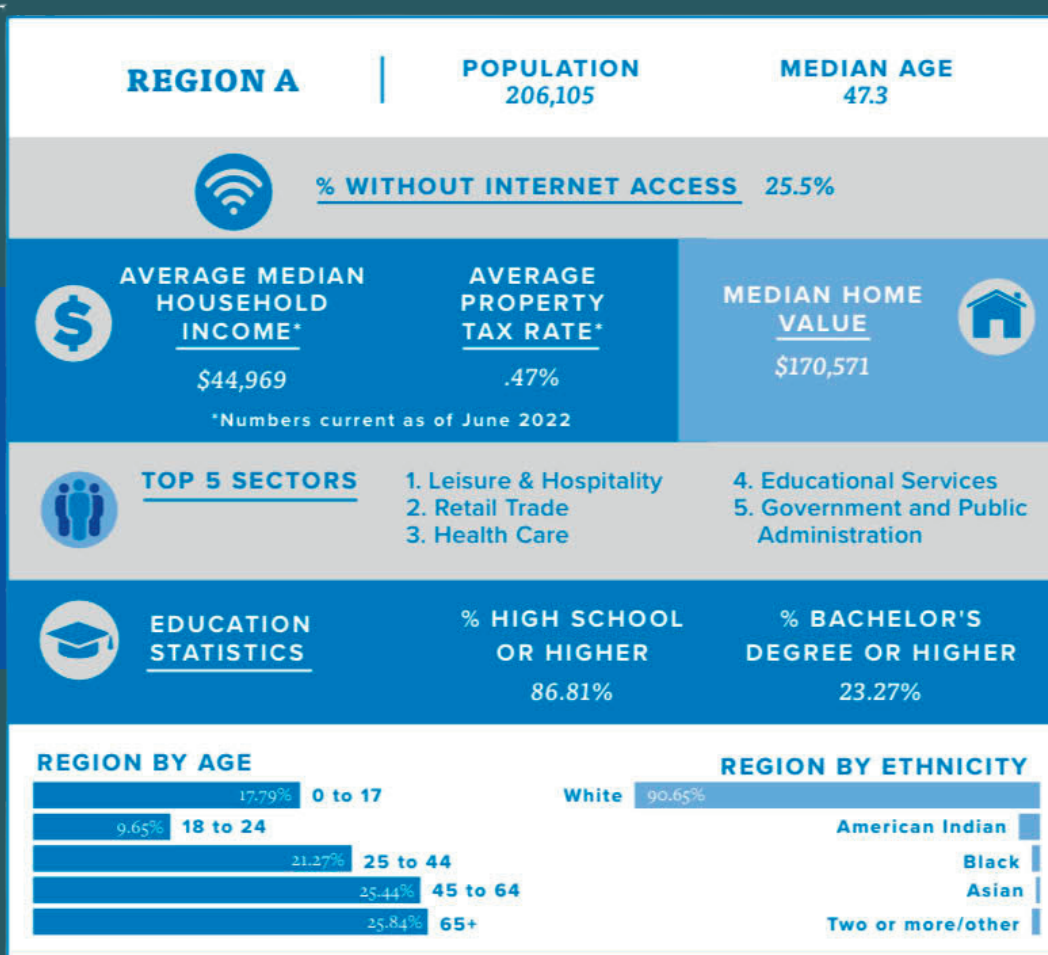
REGION A

POPULATION
206,105

MEDIAN AGE
47.3

% WITHOUT INTERNET ACCESS 25.5%

AVERAGE MEDIAN HOUSEHOLD INCOME*
$44,969

AVERAGE PROPERTY TAX RATE*
.47%

*Numbers current as of June 2022

MEDIAN HOME VALUE
$170,571

TOP 5 SECTORS

1. Leisure & Hospitality
2. Retail Trade
3. Health Care
4. Educational Services
5. Government and Public Administration

EDUCATION STATISTICS

% HIGH SCHOOL OR HIGHER
86.81%

% BACHELOR'S DEGREE OR HIGHER
23.27%

REGION BY AGE

17.79% 0 to 17
9.65% 18 to 24
21.27% 25 to 44
25.44% 45 to 64
25.84% 65+

REGION BY ETHNICITY

White 90.65%
American Indian
Black
Asian
Two or more/other